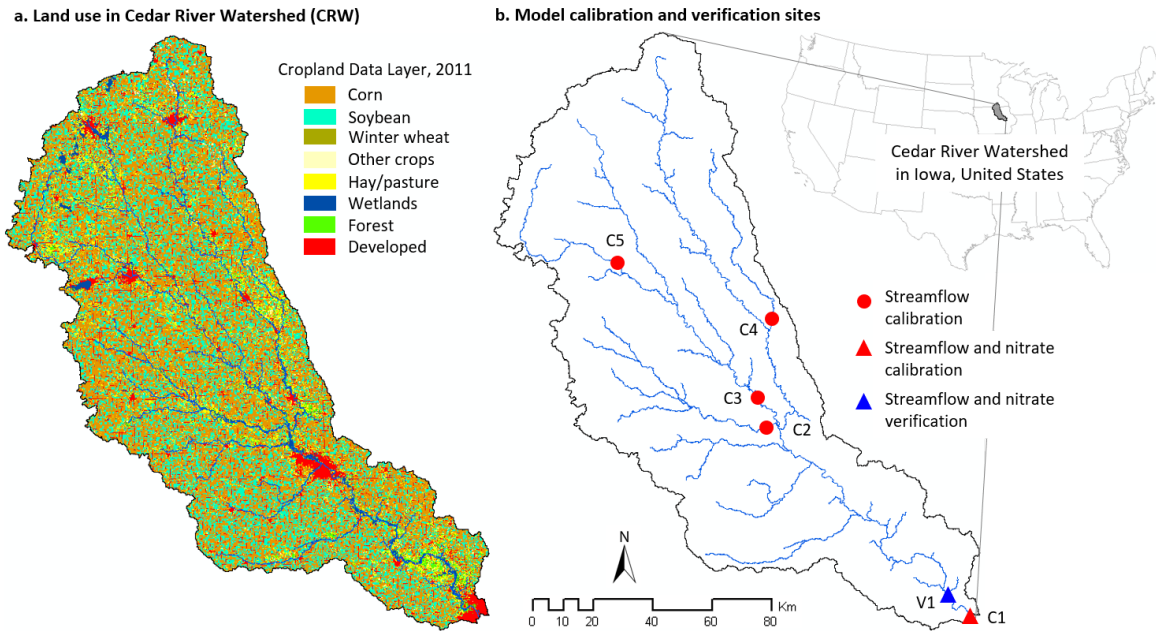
a. Land use in Cedar River Watershed (CRW)

Cropland Data Layer, 2011
Corn
Soybean
Winter wheat
Other crops
Hay/pasture
Wetlands
Forest
Developed

b. Model calibration and verification sites

Cedar River Watershed in Iowa, United States

C5
C4
C3
C2
V1
C1

Streamflow calibration
Streamflow and nitrate calibration
Streamflow and nitrate verification

N

0 10 20 40 60 80 Km